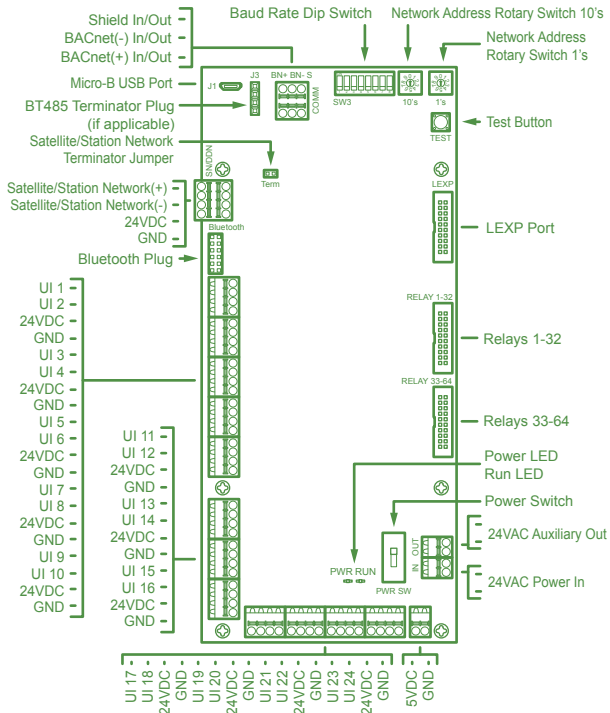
Shield In/Out
BACnet(-) In/Out
BACnet(+) In/Out
Baud Rate Dip Switch
Network Address Rotary Switch 10's
Network Address Rotary Switch 1's
Micro-B USB Port
J1
J3
BN+ BN- S
COMM
SW3
10's
1's
BT485 Terminator Plug (if applicable)
Test Button
TEST
Satellite/Station Network Terminator Jumper
Term
SN/DON
Satellite/Station Network(+)
Satellite/Station Network(-)
24VDC
GND
Bluetooth
LEXP
LEXP Port
Bluetooth Plug
UI 1
UI 2
24VDC
GND
UI 3
UI 4
24VDC
GND
UI 5
UI 6
24VDC
GND
UI 7
UI 8
24VDC
GND
UI 9
UI 10
24VDC
GND
RELAY 1-32
Relays 1-32
RELAY 33-64
Relays 33-64
Power LED
Run LED
Power Switch
UI 11
UI 12
24VDC
GND
UI 13
UI 14
24VDC
GND
UI 15
UI 16
24VDC
GND
OUT
IN
24VAC Auxiliary Out
24VAC Power In
PWR RUN
PWR SW
UI 17
UI 18
24VDC
GND
UI 19
UI 20
24VDC
GND
UI 21
UI 22
24VDC
GND
UI 23
UI 24
24VDC
GND
5VDC
GND